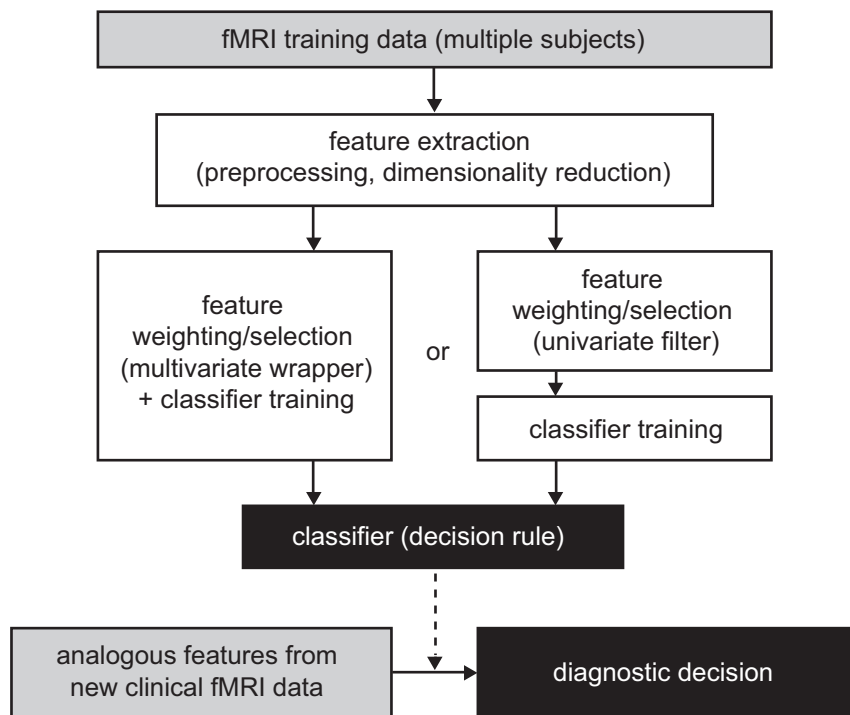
fMRI training data (multiple subjects)

feature extraction
(preprocessing, dimensionality reduction)

feature
weighting/selection
(multivariate wrapper)
+ classifier training

or

feature
weighting/selection
(univariate filter)

classifier training

classifier (decision rule)

analogous features from
new clinical fMRI data

diagnostic decision